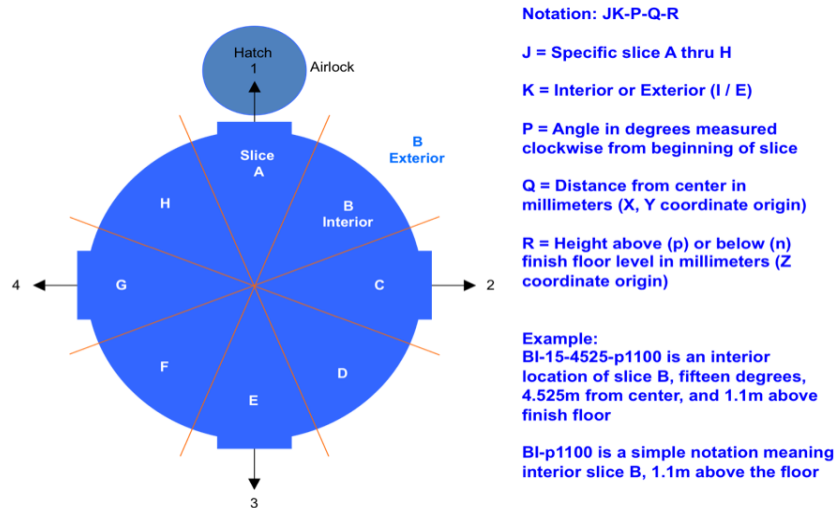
Hatch
1
Airlock

B
Exterior

Slice
A

B
Interior

H

4
G

C
2

F

D

E

3

Notation: JK-P-Q-R

J = Specific slice A thru H

K = Interior or Exterior (I / E)

P = Angle in degrees measured clockwise from beginning of slice

Q = Distance from center in millimeters (X, Y coordinate origin)

R = Height above (p) or below (n) finish floor level in millimeters (Z coordinate origin)

Example:
BI-15-4525-p1100 is an interior location of slice B, fifteen degrees, 4.525m from center, and 1.1m above finish floor

BI-p1100 is a simple notation meaning interior slice B, 1.1m above the floor